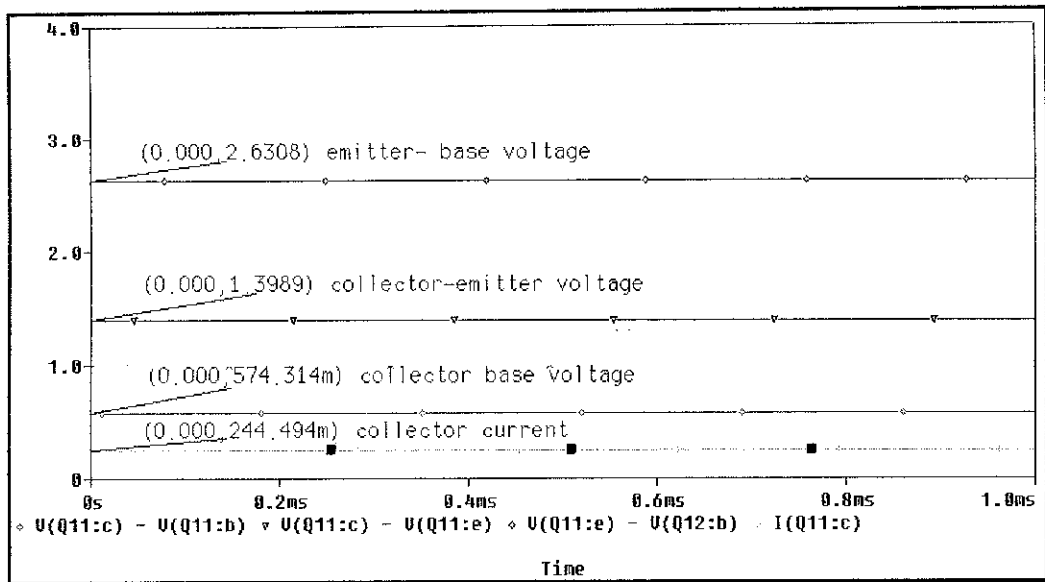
4.0

3.0

2.0

1.0

0

(0.000,2.6308) emitter- base voltage

(0.000,1.3989) collector-emitter voltage

(0.000,574.314m) collector base voltage

(0.000,244.494m) collector current

0s 0.2ms 0.4ms 0.6ms 0.8ms 1.0ms

◇ V(Q11:c) - V(Q11:b) ▿ V(Q11:c) - V(Q11:e) ◇ V(Q11:e) - V(Q12:b) ▫ I(Q11:c)

Time